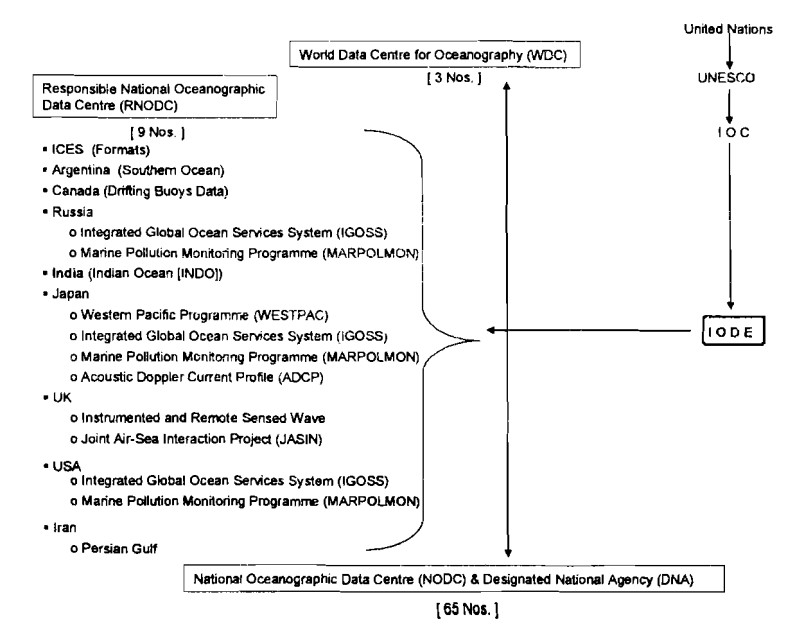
United Nations

UNESCO

I O C

World Data Centre for Oceanography (WDC)

[ 3 Nos. ]

Responsible National Oceanographic Data Centre (RNODC)

[ 9 Nos. ]

• ICES (Formats)

• Argentina (Southern Ocean)

• Canada (Drifting Buoys Data)

• Russia

o Integrated Global Ocean Services System (IGOSS)

o Marine Pollution Monitoring Programme (MARPOLMON)

• India (Indian Ocean [INDO])

• Japan

o Western Pacific Programme (WESTPAC)

o Integrated Global Ocean Services System (IGOSS)

o Marine Pollution Monitoring Programme (MARPOLMON)

o Acoustic Doppler Current Profile (ADCP)

• UK

o Instrumented and Remote Sensed Wave

o Joint Air-Sea Interaction Project (JASIN)

• USA

o Integrated Global Ocean Services System (IGOSS)

o Marine Pollution Monitoring Programme (MARPOLMON)

• Iran

o Persian Gulf

I O D E

National Oceanographic Data Centre (NODC) & Designated National Agency (DNA)

[ 65 Nos. ]